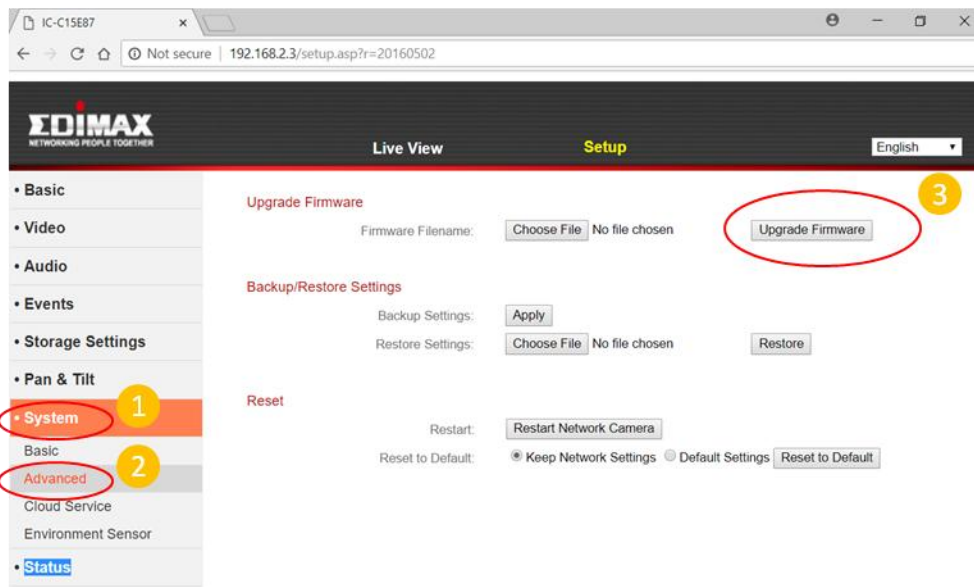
IC-C15E87 ×

← → C ⌂ ⓘ Not secure | 192.168.2.3/setup.asp?r=20160502

EDIMAX
NETWORKING PEOPLE TOGETHER

Live View
Setup
English

• Basic
• Video
• Audio
• Events
• Storage Settings
• Pan & Tilt
• System
Basic
Advanced
Cloud Service
Environment Sensor
• Status

1
2
3

Upgrade Firmware
Firmware Filename: Choose File No file chosen Upgrade Firmware

Backup/Restore Settings
Backup Settings: Apply
Restore Settings: Choose File No file chosen Restore

Reset
Restart: Restart Network Camera
Reset to Default: Keep Network Settings Default Settings Reset to Default